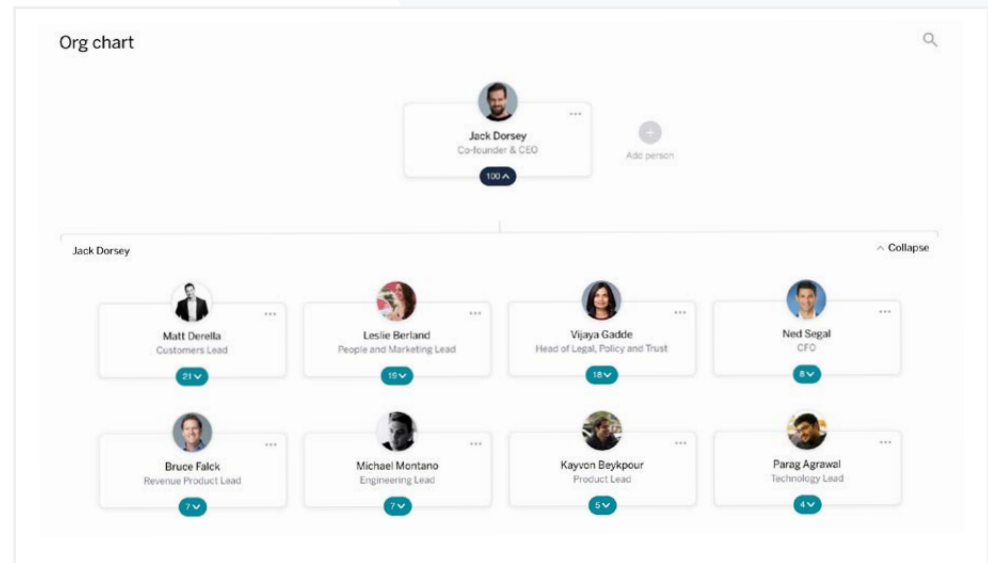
Org chart

Jack Dorsey
Co-founder & CEO
100

Add person

Jack Dorsey

Collapse

Matt Derella
Customers Lead
21

Leslie Berland
People and Marketing Lead
16

Vijaya Gadde
Head of Legal, Policy and Trust
18

Ned Segal
CFO
8

Bruce Falck
Revenue Product Lead
7

Michael Montano
Engineering Lead
7

Kayvon Beykpour
Product Lead
5

Parag Agrawal
Technology Lead
4